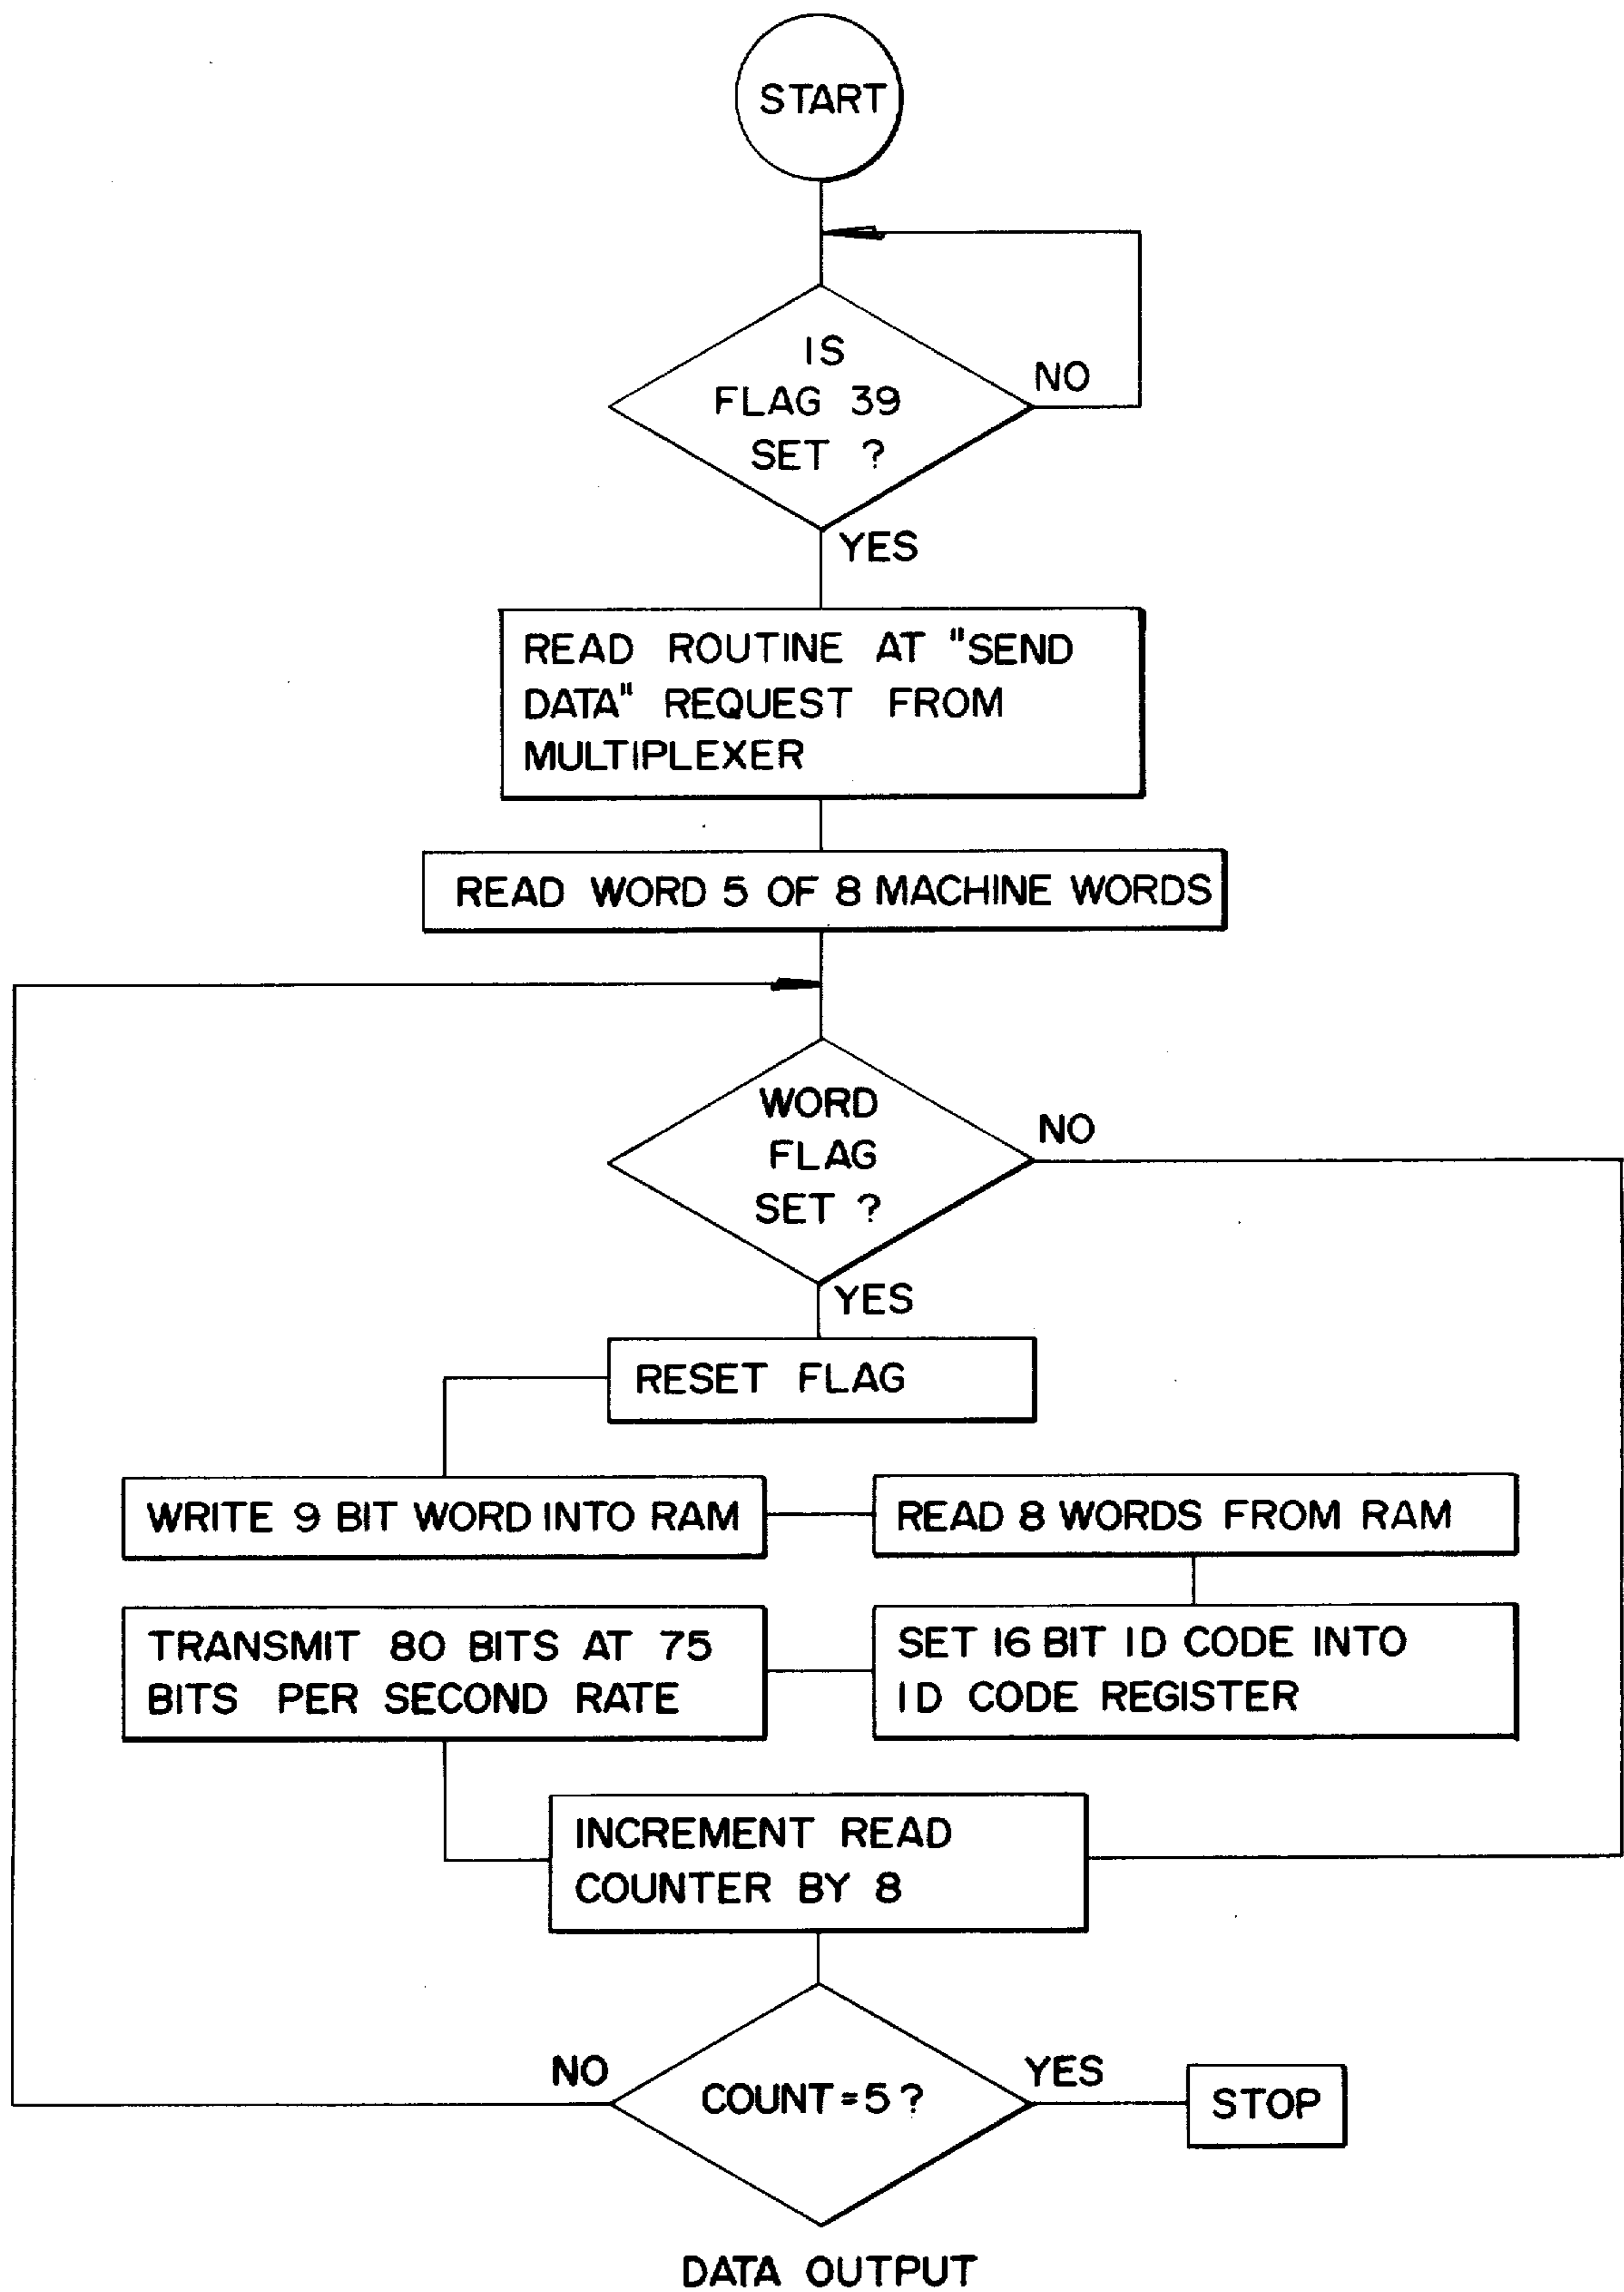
START

IS FLAG 39 SET ?

NO

YES

READ ROUTINE AT "SEND DATA" REQUEST FROM MULTIPLEXER

READ WORD 5 OF 8 MACHINE WORDS

WORD FLAG SET ?

NO

YES

RESET FLAG

WRITE 9 BIT WORD INTO RAM

READ 8 WORDS FROM RAM

TRANSMIT 80 BITS AT 75 BITS PER SECOND RATE

SET 16 BIT ID CODE INTO ID CODE REGISTER

INCREMENT READ COUNTER BY 8

NO

COUNT = 5 ?

YES

STOP

DATA OUTPUT